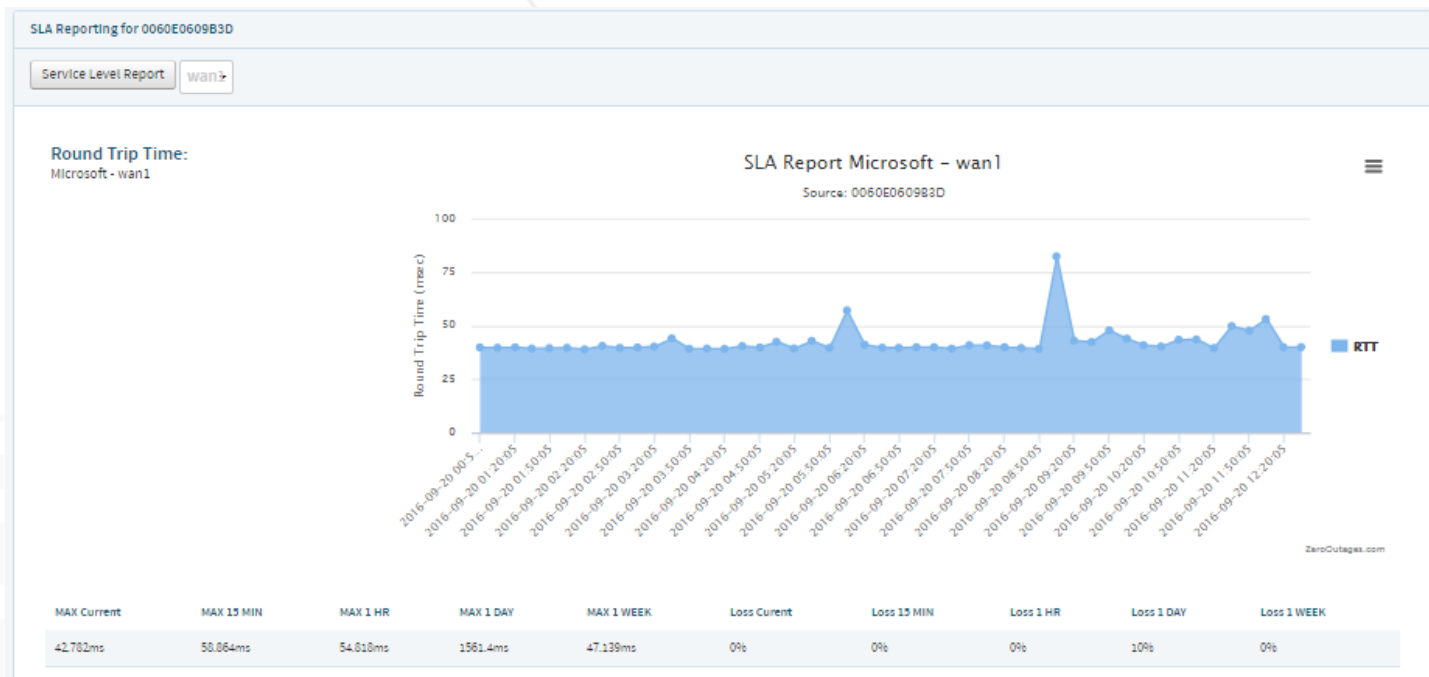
SLA Reporting for 0060E0609B3D

Service Level Report wan1

Round Trip Time:
Microsoft - wan1

SLA Report Microsoft - wan1

Source: 0060E0609B3D

100
75
50
25
0

Round Trip Time (msec)

RTT

2016-09-20 00:5...
2016-09-20 01:20:05
2016-09-20 01:50:05
2016-09-20 02:20:05
2016-09-20 02:50:05
2016-09-20 03:20:05
2016-09-20 03:50:05
2016-09-20 04:20:05
2016-09-20 04:50:05
2016-09-20 05:20:05
2016-09-20 05:50:05
2016-09-20 06:20:05
2016-09-20 06:50:05
2016-09-20 07:20:05
2016-09-20 07:50:05
2016-09-20 08:20:05
2016-09-20 08:50:05
2016-09-20 09:20:05
2016-09-20 09:50:05
2016-09-20 10:20:05
2016-09-20 10:50:05
2016-09-20 11:20:05
2016-09-20 11:50:05
2016-09-20 12:20:05

ZeroOutages.com

| MAX Current | MAX 15 MIN | MAX 1 HR | MAX 1 DAY | MAX 1 WEEK | Loss Current | Loss 15 MIN | Loss 1 HR | Loss 1 DAY | Loss 1 WEEK |
|---|---|---|---|---|---|---|---|---|---|
| 42.782ms | 58.864ms | 54.818ms | 1561.4ms | 47.139ms | 0% | 0% | 0% | 10% | 0% |